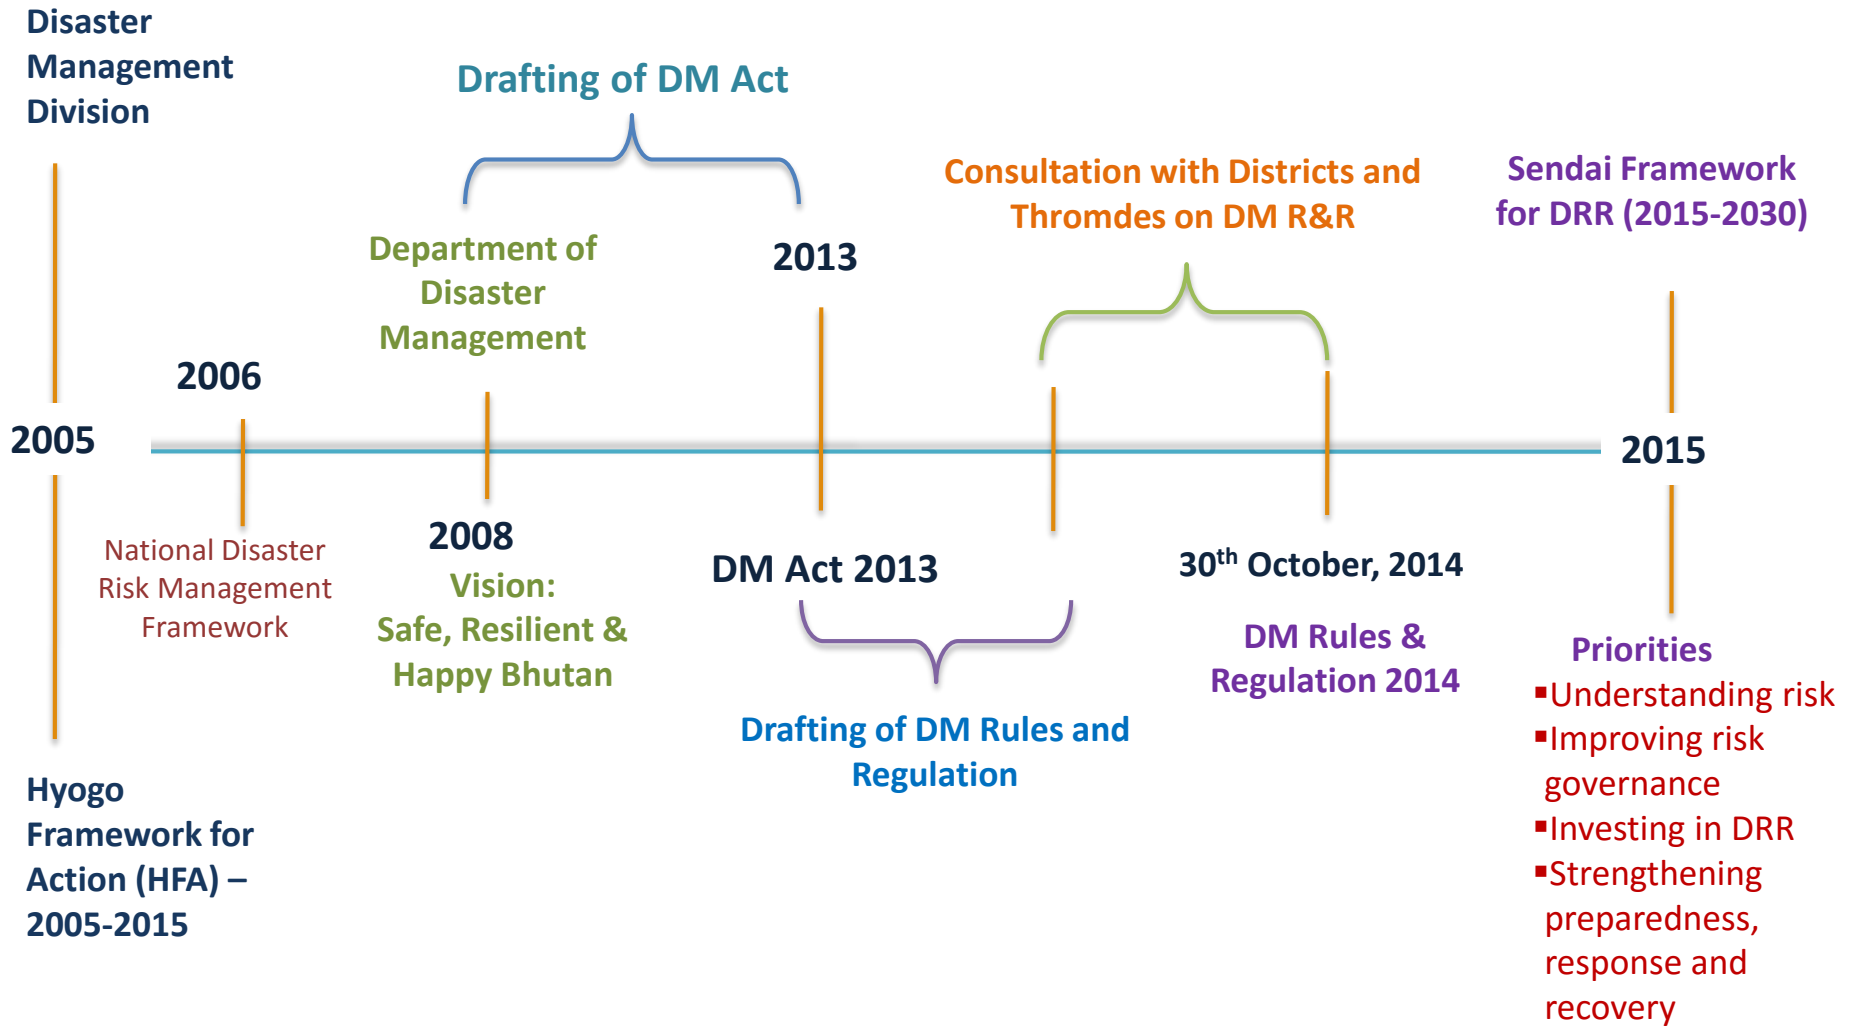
Disaster Management Division

Drafting of DM Act

Consultation with Districts and Thromdes on DM R&R

Sendai Framework for DRR (2015-2030)

Department of Disaster Management

2013

2006

2005

2015

National Disaster Risk Management Framework

2008

Vision: Safe, Resilient & Happy Bhutan

DM Act 2013

$30^{th}$ October, 2014

DM Rules & Regulation 2014

Priorities
▪Understanding risk
▪Improving risk governance
▪Investing in DRR
▪Strengthening preparedness, response and recovery

Drafting of DM Rules and Regulation

Hyogo Framework for Action (HFA) – 2005-2015